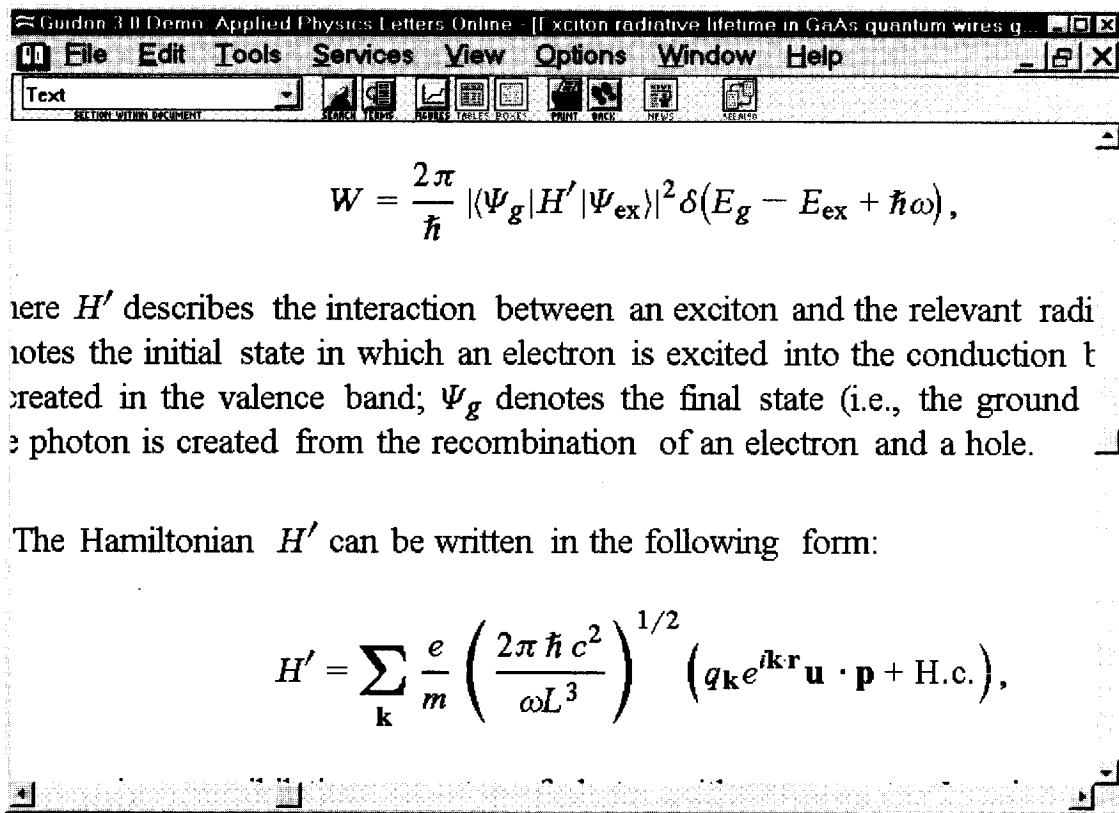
Guidon 3.0 Demo: Applied Physics Letters Online - [Exciton radiative lifetime in GaAs quantum wires g...

File Edit Tools Services View Options Window Help

Text

SECTION WITHIN DOCUMENT SEARCH TERMS FIGURES TABLES BOXES PRINT BACK NEWS SEE ALSO

$$W = \frac{2\pi}{\hbar} |\langle\Psi_g|H'|\Psi_{ex}\rangle|^2 \delta(E_g - E_{ex} + \hbar\omega),$$

ıere $H'$ describes the interaction between an exciton and the relevant radi ıotes the initial state in which an electron is excited into the conduction t created in the valence band; $\Psi_g$ denotes the final state (i.e., the ground photon is created from the recombination of an electron and a hole.

The Hamiltonian $H'$ can be written in the following form:

$$H' = \sum_{\mathbf{k}} \frac{e}{m} \left( \frac{2\pi \hbar c^2}{\omega L^3} \right)^{1/2} \left( q_{\mathbf{k}} e^{i\mathbf{k}\mathbf{r}} \mathbf{u} \cdot \mathbf{p} + \text{H.c.} \right),$$

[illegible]